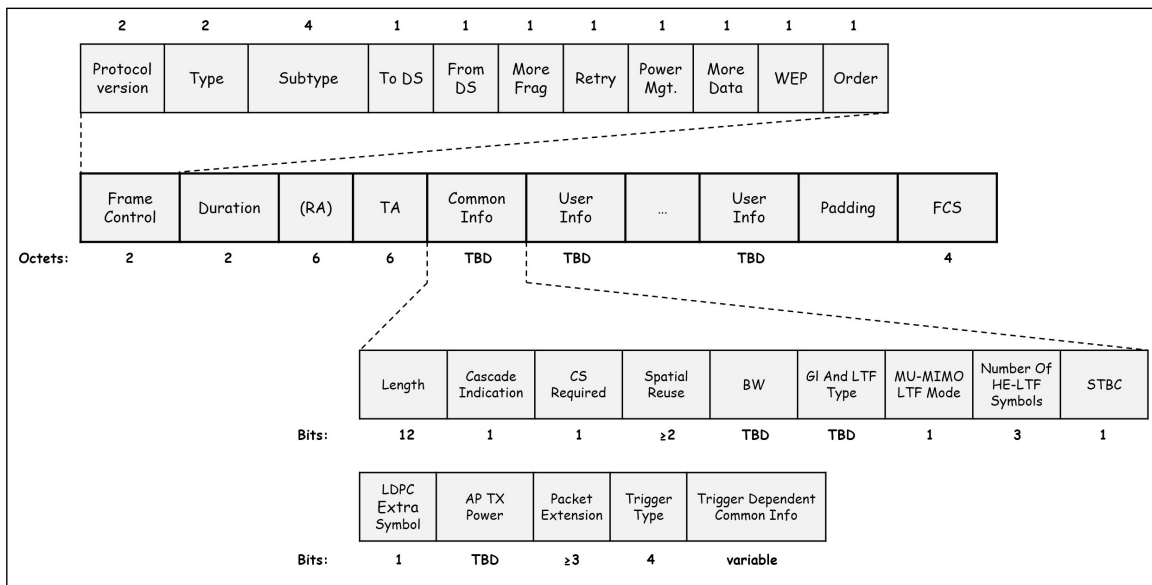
| 2 | 2 | 4 | 1 | 1 | 1 | 1 | 1 | 1 | 1 | 1 |
|---|---|---|---|---|---|---|---|---|---|---|
| Protocol version | Type | Subtype | To DS | From DS | More Frag | Retry | Power Mgt. | More Data | WEP | Order |

| | Frame Control | Duration | (RA) | TA | Common Info | User Info | ... | User Info | Padding | FCS |
|---|---|---|---|---|---|---|---|---|---|---|
| Octets: | 2 | 2 | 6 | 6 | TBD | TBD | | TBD | | 4 |

| | Length | Cascade Indication | CS Required | Spatial Reuse | BW | GI And LTF Type | MU-MIMO LTF Mode | Number Of HE-LTF Symbols | STBC |
|---|---|---|---|---|---|---|---|---|---|
| Bits: | 12 | 1 | 1 | ≥2 | TBD | TBD | 1 | 3 | 1 |

| | LDPC Extra Symbol | AP TX Power | Packet Extension | Trigger Type | Trigger Dependent Common Info |
|---|---|---|---|---|---|
| Bits: | 1 | TBD | ≥3 | 4 | variable |